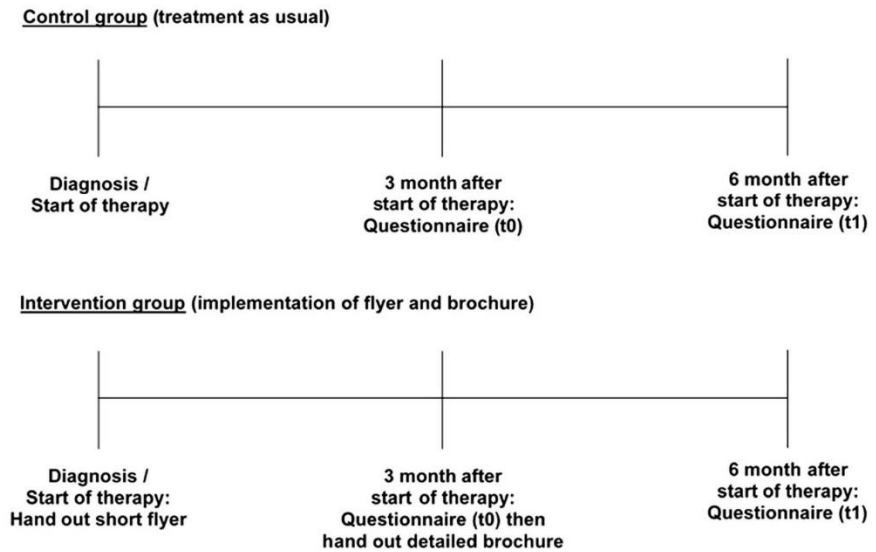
Control group (treatment as usual)

Diagnosis / Start of therapy

3 month after start of therapy: Questionnaire (t0)

6 month after start of therapy: Questionnaire (t1)

Intervention group (implementation of flyer and brochure)

Diagnosis / Start of therapy: Hand out short flyer

3 month after start of therapy: Questionnaire (t0) then hand out detailed brochure

6 month after start of therapy: Questionnaire (t1)